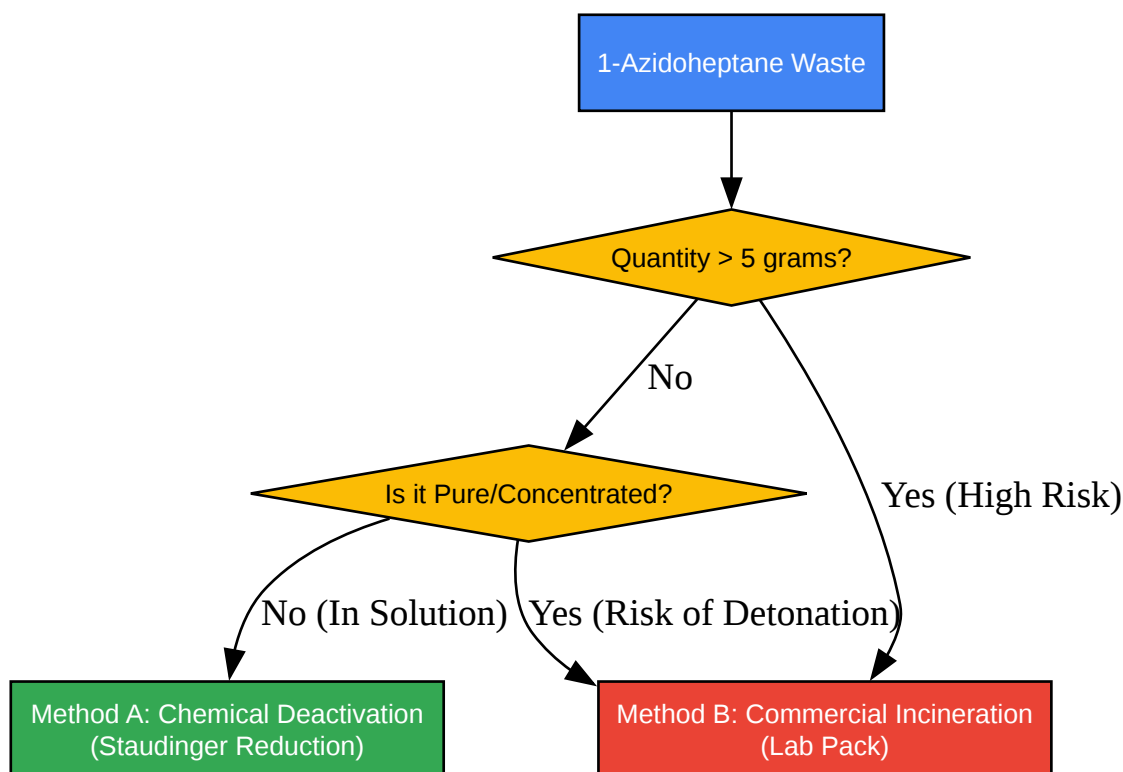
1-Azidoheptane Waste

Quantity > 5 grams?

No

Yes (High Risk)

Is it Pure/Concentrated?

No (In Solution)

Yes (Risk of Detonation)

Method A: Chemical Deactivation (Staudinger Reduction)

Method B: Commercial Incineration (Lab Pack)